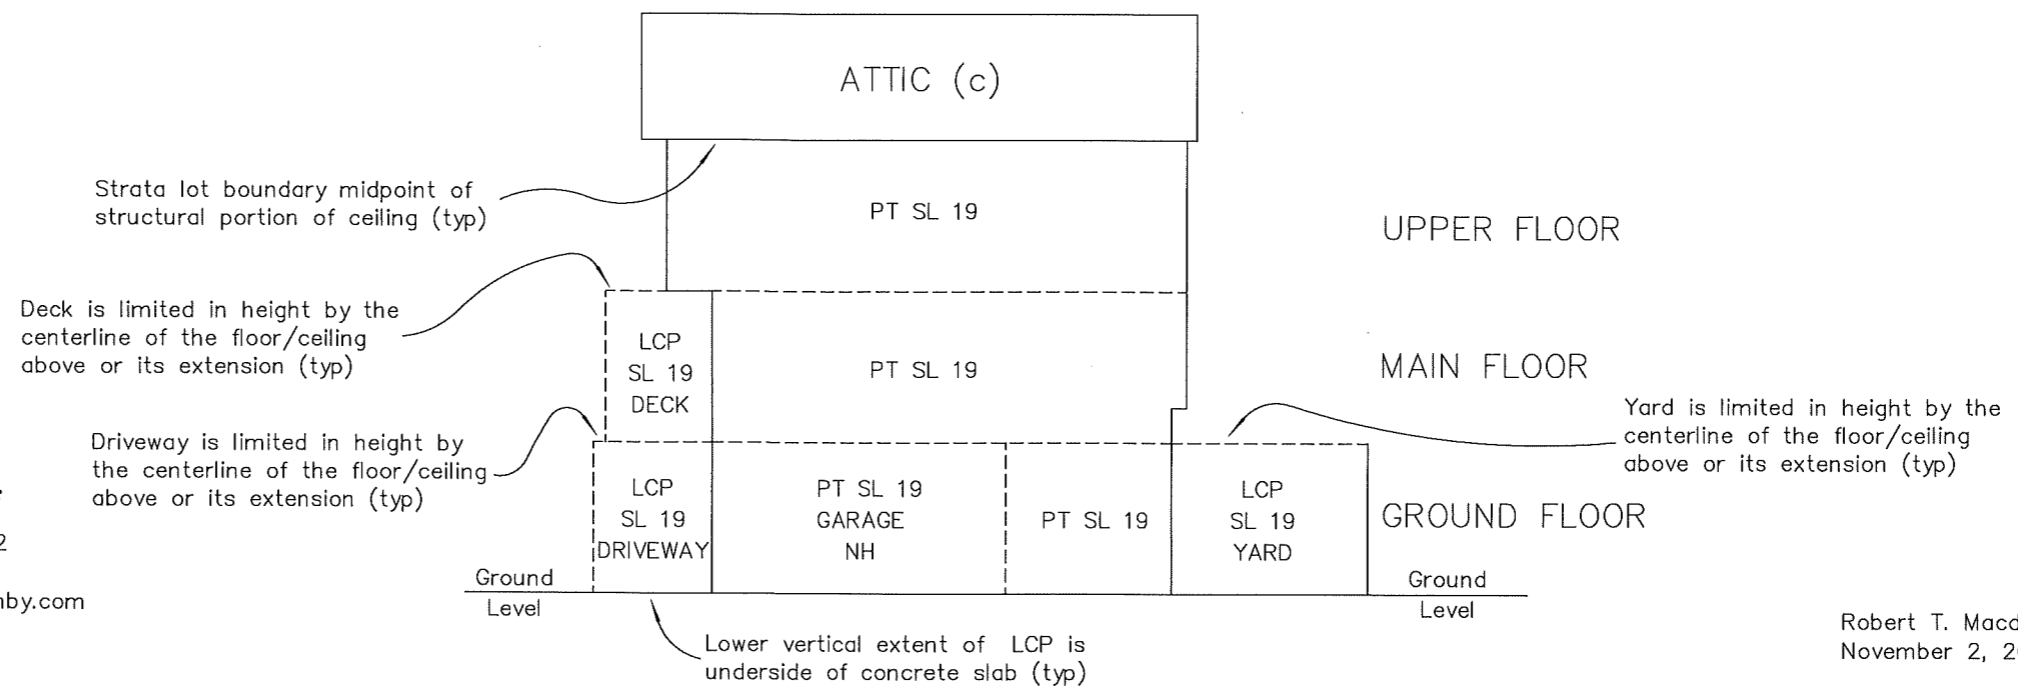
ATTIC (c)

Strata lot boundary midpoint of structural portion of ceiling (typ)

PT SL 19

UPPER FLOOR

Deck is limited in height by the centerline of the floor/ceiling above or its extension (typ)

LCP SL 19 DECK

PT SL 19

MAIN FLOOR

Driveway is limited in height by the centerline of the floor/ceiling above or its extension (typ)

Yard is limited in height by the centerline of the floor/ceiling above or its extension (typ)

LCP SL 19 DRIVEWAY

PT SL 19 GARAGE NH

PT SL 19

LCP SL 19 YARD

GROUND FLOOR

Ground Level

Ground Level

2

nby.com

Lower vertical extent of LCP is underside of concrete slab (typ)

Robert T. Macd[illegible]
November 2, 2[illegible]